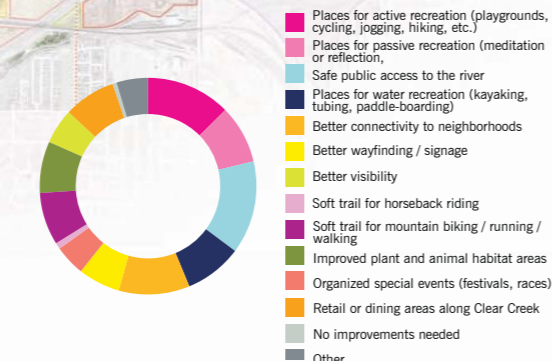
Places for active recreation (playgrounds, cycling, jogging, hiking, etc.)

Places for passive recreation (meditation or reflection,

Safe public access to the river

Places for water recreation (kayaking, tubing, paddle-boarding)

Better connectivity to neighborhoods

Better wayfinding / signage

Better visibility

Soft trail for horseback riding

Soft trail for mountain biking / running / walking

Improved plant and animal habitat areas

Organized special events (festivals, races)

Retail or dining areas along Clear Creek

No improvements needed

Other